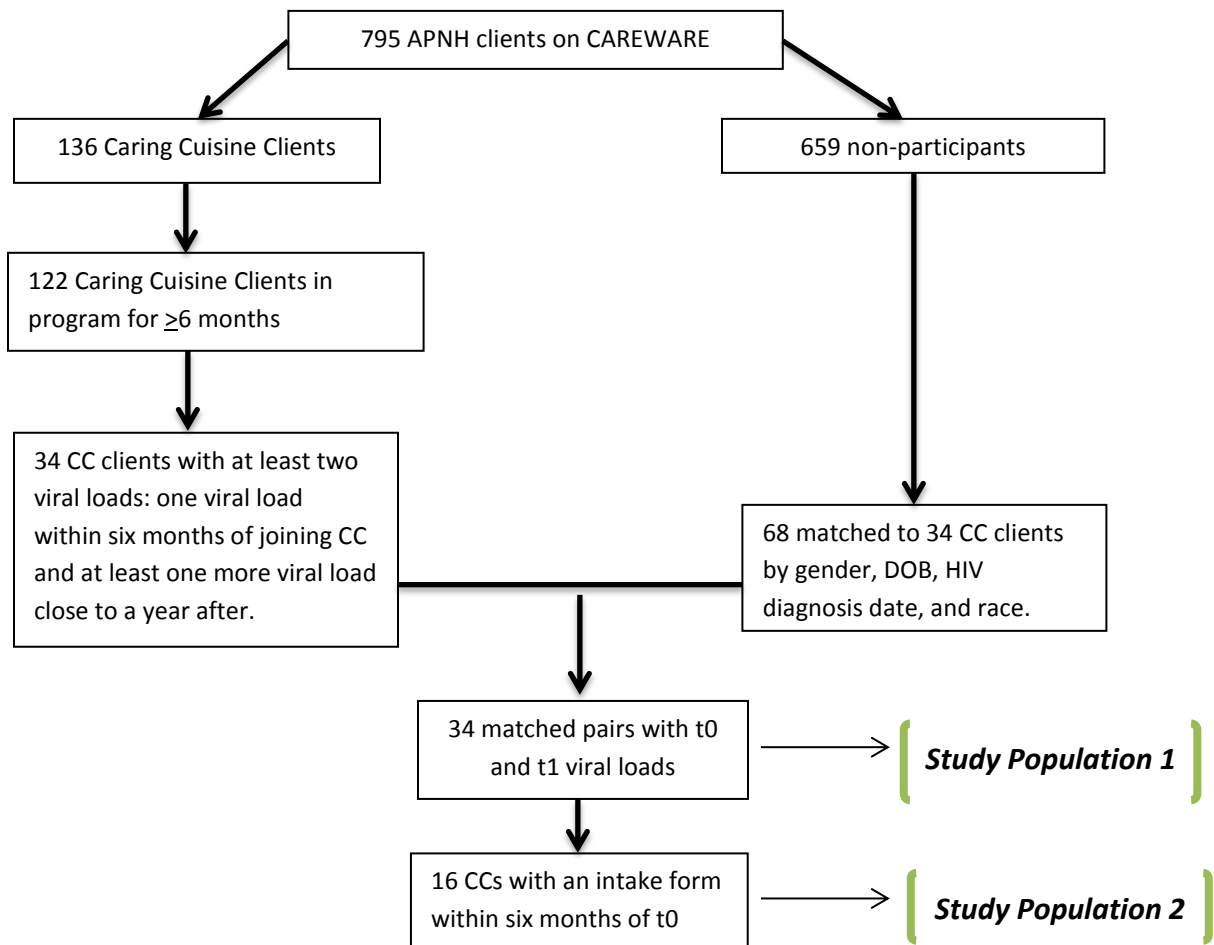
795 APNH clients on CAREWARE

136 Caring Cuisine Clients

659 non-participants

122 Caring Cuisine Clients in program for $\geq$6 months

34 CC clients with at least two viral loads: one viral load within six months of joining CC and at least one more viral load close to a year after.

68 matched to 34 CC clients by gender, DOB, HIV diagnosis date, and race.

34 matched pairs with t0 and t1 viral loads

Study Population 1

16 CCs with an intake form within six months of t0

Study Population 2